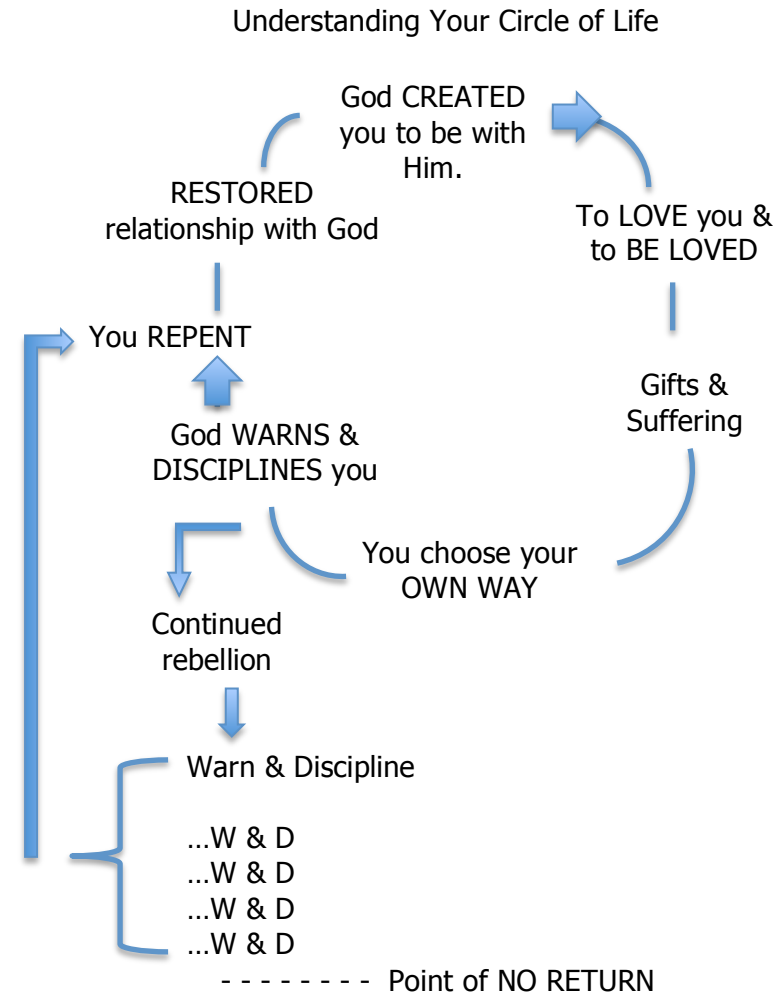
Understanding Your Circle of Life

God CREATED you to be with Him.

To LOVE you & to BE LOVED

Gifts & Suffering

You choose your OWN WAY

God WARNS & DISCIPLINES you

You REPENT

RESTORED relationship with God

Continued rebellion

Warn & Discipline

…W & D
…W & D
…W & D
…W & D

- - - - - - - - Point of NO RETURN